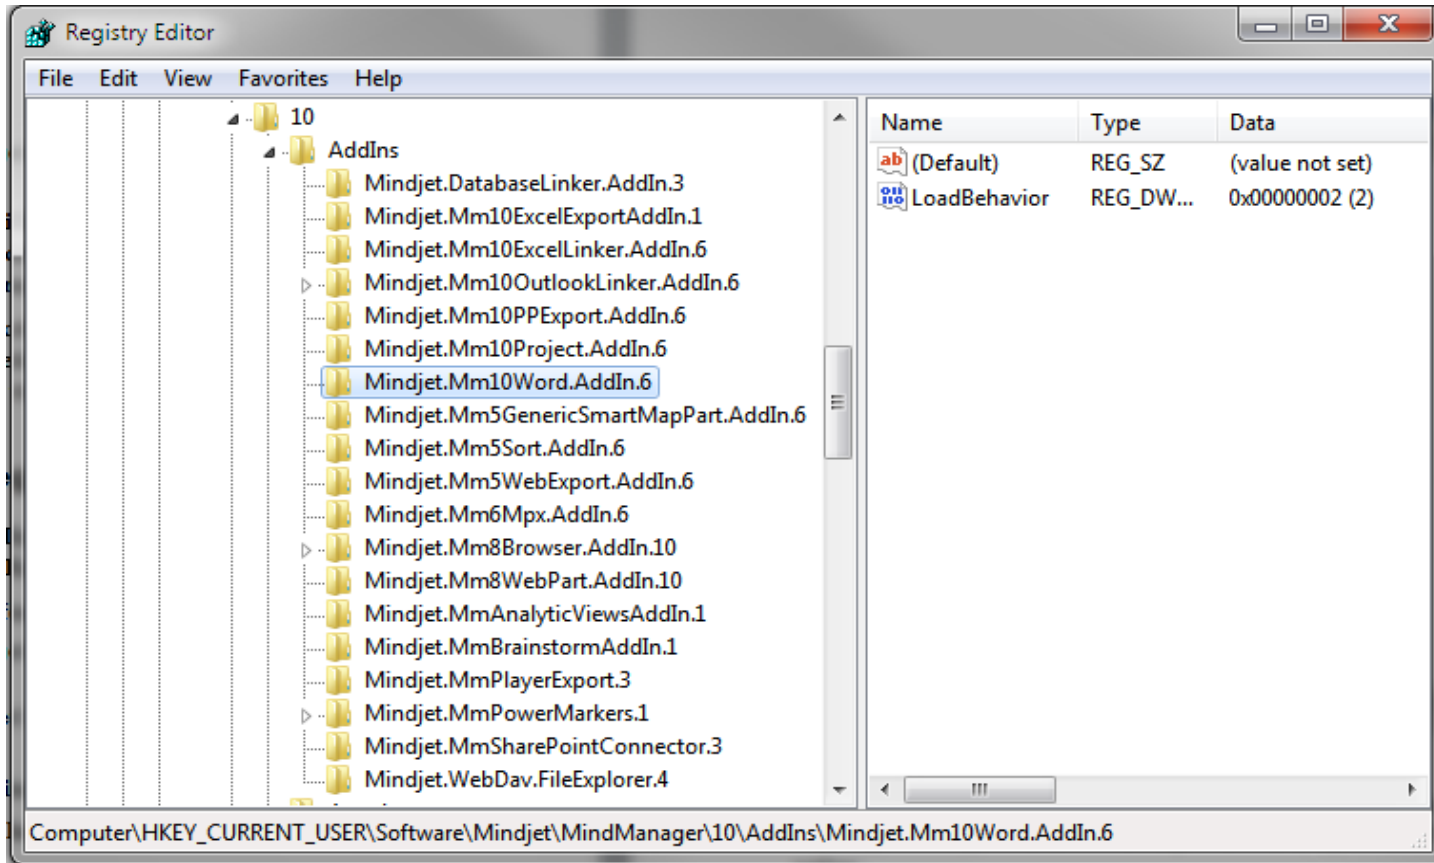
Registry Editor

File Edit View Favorites Help

10
AddIns
Mindjet.DatabaseLinker.AddIn.3
Mindjet.Mm10ExcelExportAddIn.1
Mindjet.Mm10ExcelLinker.AddIn.6
Mindjet.Mm10OutlookLinker.AddIn.6
Mindjet.Mm10PPExport.AddIn.6
Mindjet.Mm10Project.AddIn.6
Mindjet.Mm10Word.AddIn.6
Mindjet.Mm5GenericSmartMapPart.AddIn.6
Mindjet.Mm5Sort.AddIn.6
Mindjet.Mm5WebExport.AddIn.6
Mindjet.Mm6Mpx.AddIn.6
Mindjet.Mm8Browser.AddIn.10
Mindjet.Mm8WebPart.AddIn.10
Mindjet.MmAnalyticViewsAddIn.1
Mindjet.MmBrainstormAddIn.1
Mindjet.MmPlayerExport.3
Mindjet.MmPowerMarkers.1
Mindjet.MmSharePointConnector.3
Mindjet.WebDav.FileExplorer.4

| Name | Type | Data |
|---|---|---|
| (Default) | REG_SZ | (value not set) |
| LoadBehavior | REG_DW... | 0x00000002 (2) |

Computer\HKEY_CURRENT_USER\Software\Mindjet\MindManager\10\AddIns\Mindjet.Mm10Word.AddIn.6